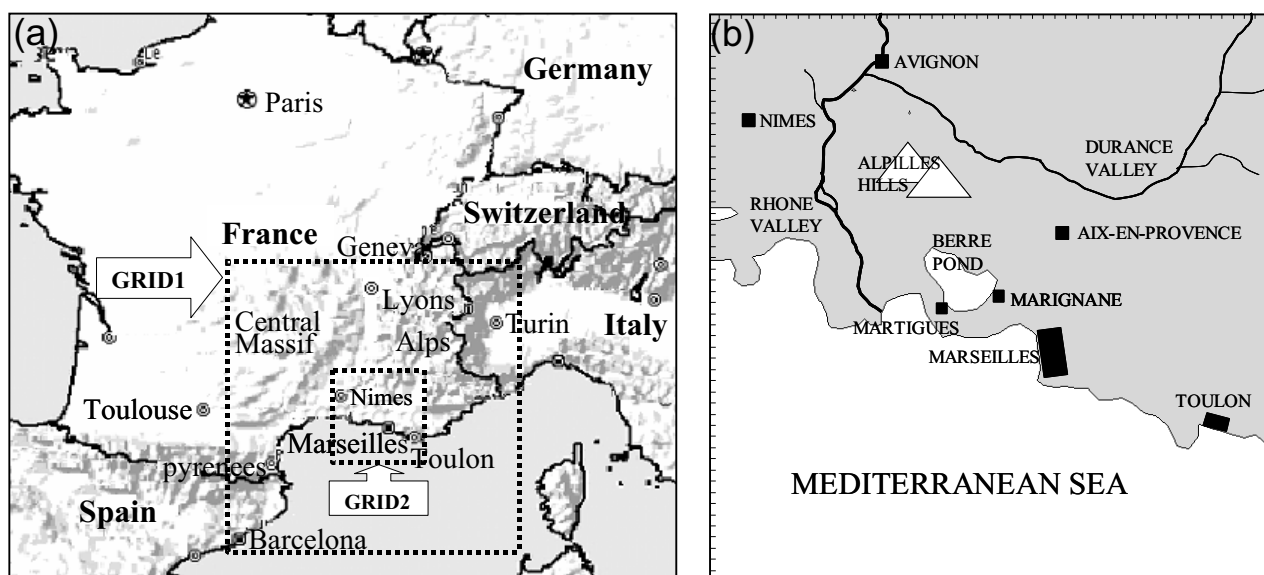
(a)
Paris
Germany
Switzerland
France
Geneva
GRID1
Lyons
Central Massif
Turin
Italy
Alps
Toulouse
Nimes
Marseilles
Toulon
pyrenees
GRID2
Spain
Barcelona

(b)
AVIGNON
NIMES
ALPILLES HILLS
DURANCE VALLEY
RHONE VALLEY
BERRE POND
AIX-EN-PROVENCE
MARIGNANE
MARTIGUES
MARSEILLES
TOULON
MEDITERRANEAN SEA